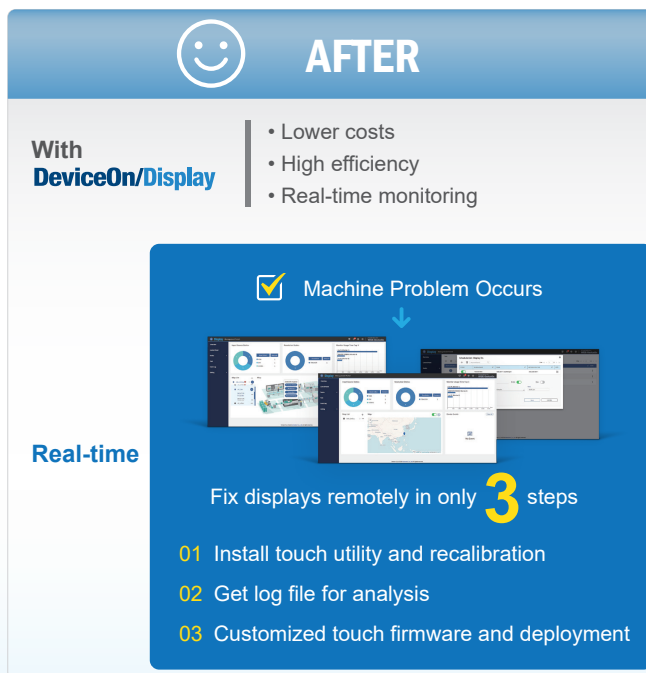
AFTER

With
DeviceOn/Display

• Lower costs
• High efficiency
• Real-time monitoring

Machine Problem Occurs

Real-time

Fix displays remotely in only 3 steps

01 Install touch utility and recalibration
02 Get log file for analysis
03 Customized touch firmware and deployment